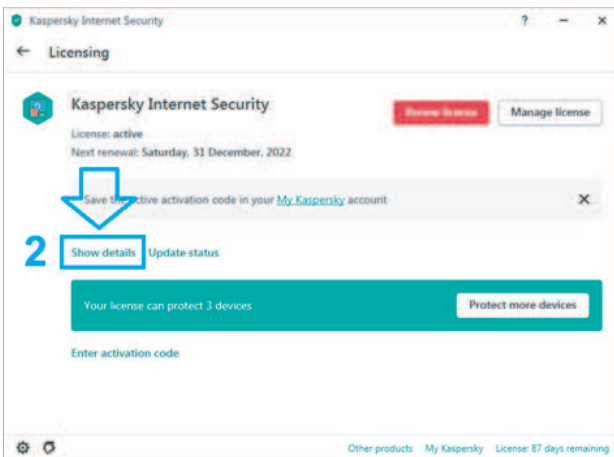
Kaspersky Internet Security

?

←

Licensing

Kaspersky Internet Security

License: active

Next renewal: Saturday, 31 December, 2022

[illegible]

Manage license

Save the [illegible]ctive activation code in your My Kaspersky account

2

Show details

Update status

Your license can protect 3 devices

Protect more devices

Enter activation code

Other products

My Kaspersky

License: 87 days remaining